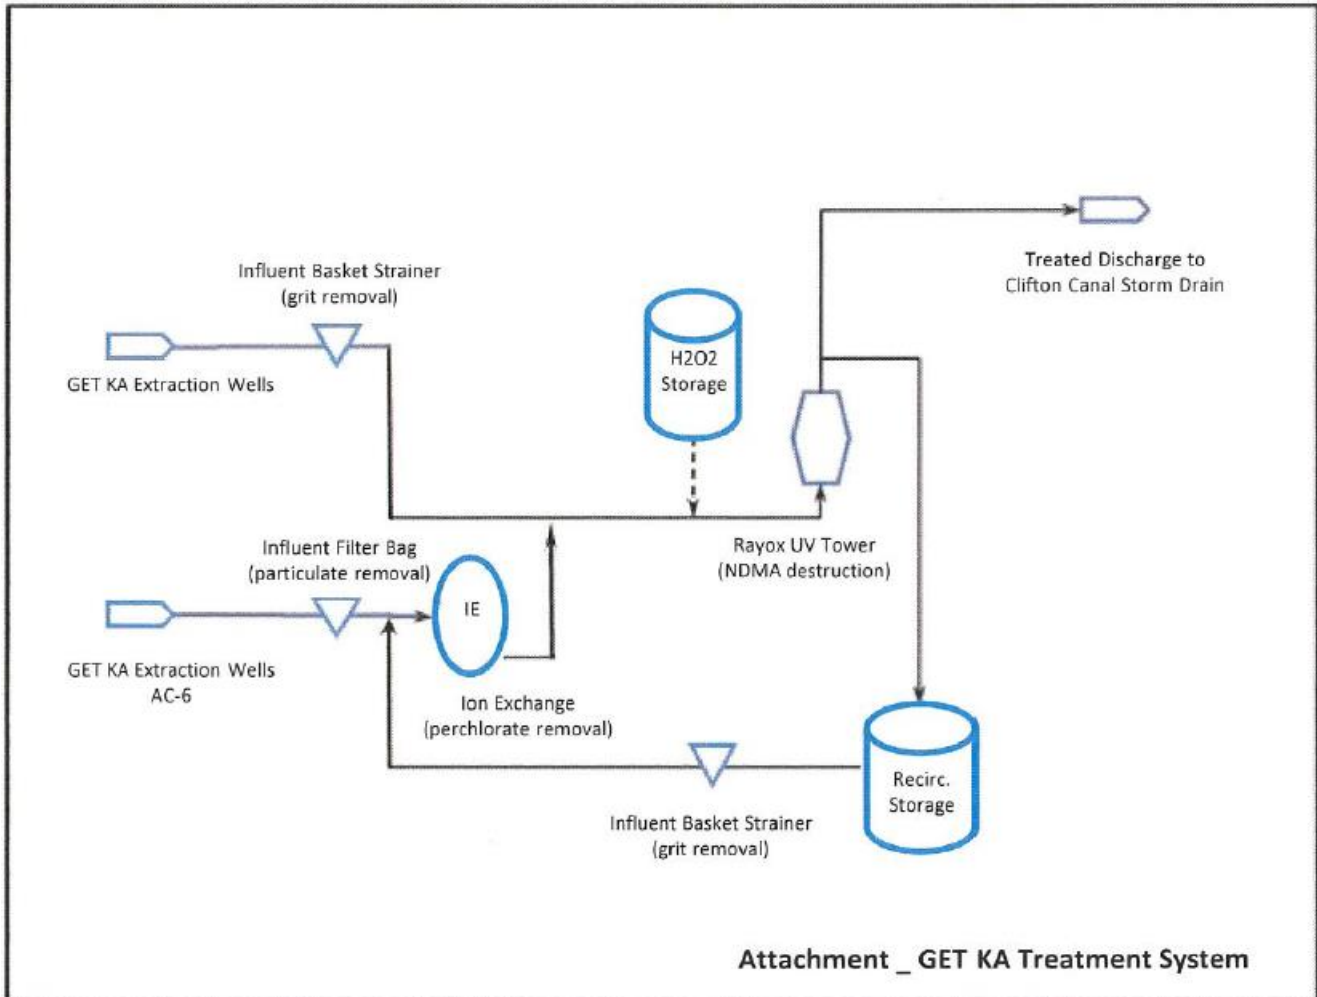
Treated Discharge to
Clifton Canal Storm Drain

Influent Basket Strainer
(grit removal)

H2O2
Storage

GET KA Extraction Wells

Influent Filter Bag
(particulate removal)

IE

Rayox UV Tower
(NDMA destruction)

GET KA Extraction Wells
AC-6

Ion Exchange
(perchlorate removal)

Recirc.
Storage

Influent Basket Strainer
(grit removal)

Attachment _ GET KA Treatment System